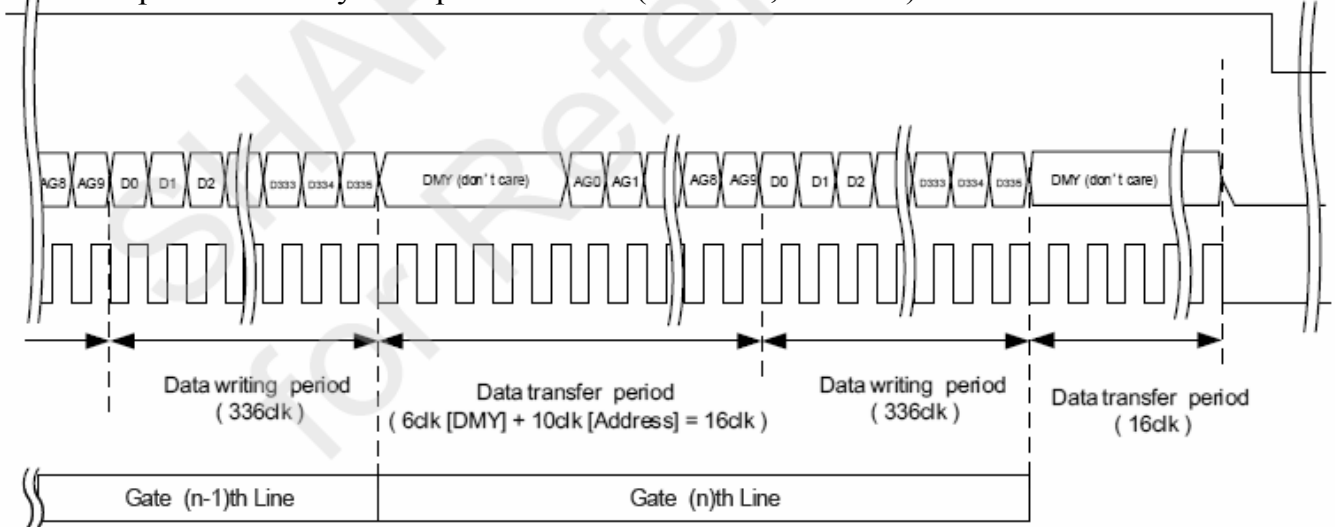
AG8 AG9 D0 D1 D2 D333 D334 D335 DMY (don't care) AG0 AG1 AG8 AG9 D0 D1 D2 D333 D334 D335 DMY (don't care)

Data writing period ( 336clk )

Data transfer period ( 6clk [DMY] + 10clk [Address] = 16clk )

Data writing period ( 336clk )

Data transfer period ( 16clk )

Gate (n-1)th Line

Gate (n)th Line